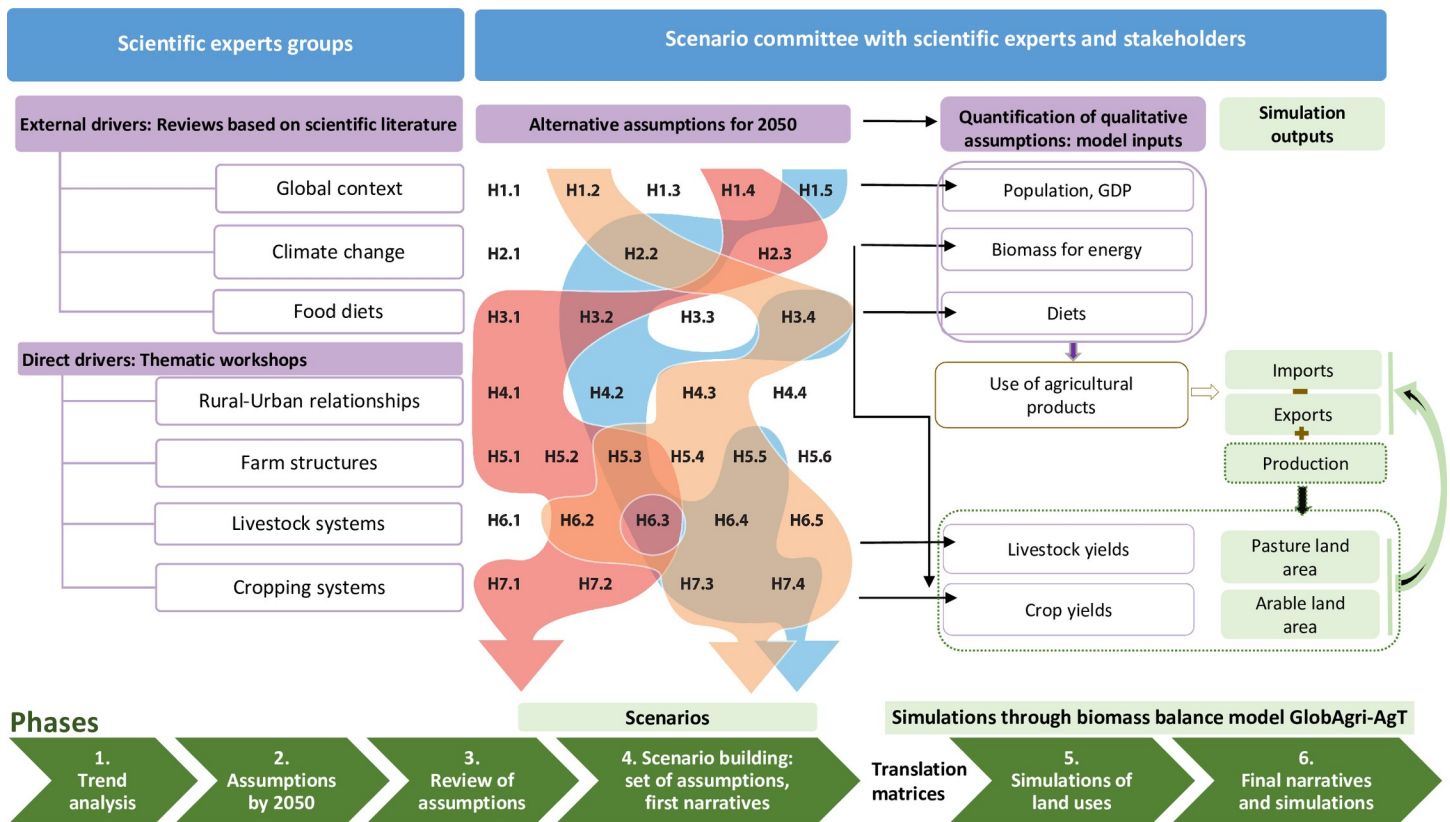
Scientific experts groups

Scenario committee with scientific experts and stakeholders

External drivers: Reviews based on scientific literature

Alternative assumptions for 2050

Quantification of qualitative assumptions: model inputs

Simulation outputs

Global context

Climate change

Food diets

Direct drivers: Thematic workshops

Rural-Urban relationships

Farm structures

Livestock systems

Cropping systems

H1.1 H1.2 H1.3 H1.4 H1.5

H2.1 H2.2 H2.3

H3.1 H3.2 H3.3 H3.4

H4.1 H4.2 H4.3 H4.4

H5.1 H5.2 H5.3 H5.4 H5.5 H5.6

H6.1 H6.2 H6.3 H6.4 H6.5

H7.1 H7.2 H7.3 H7.4

Population, GDP

Biomass for energy

Diets

Use of agricultural products

Imports

−

Exports

+

Production

Livestock yields

Crop yields

Pasture land area

Arable land area

Phases

Scenarios

Simulations through biomass balance model GlobAgri-AgT

1. Trend analysis

2. Assumptions by 2050

3. Review of assumptions

4. Scenario building: set of assumptions, first narratives

Translation matrices

5. Simulations of land uses

6. Final narratives and simulations